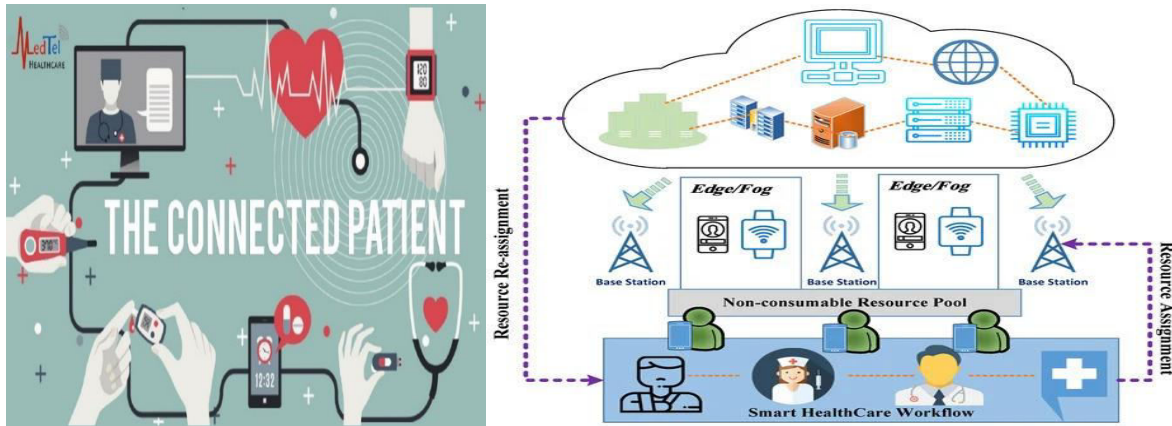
MedTel HEALTHCARE

120
80

THE CONNECTED PATIENT

12:32

Edge/Fog

Edge/Fog

Base Station

Base Station

Base Station

Non-consumable Resource Pool

Resource Re-assignment

Resource Assignment

Smart HealthCare Workflow